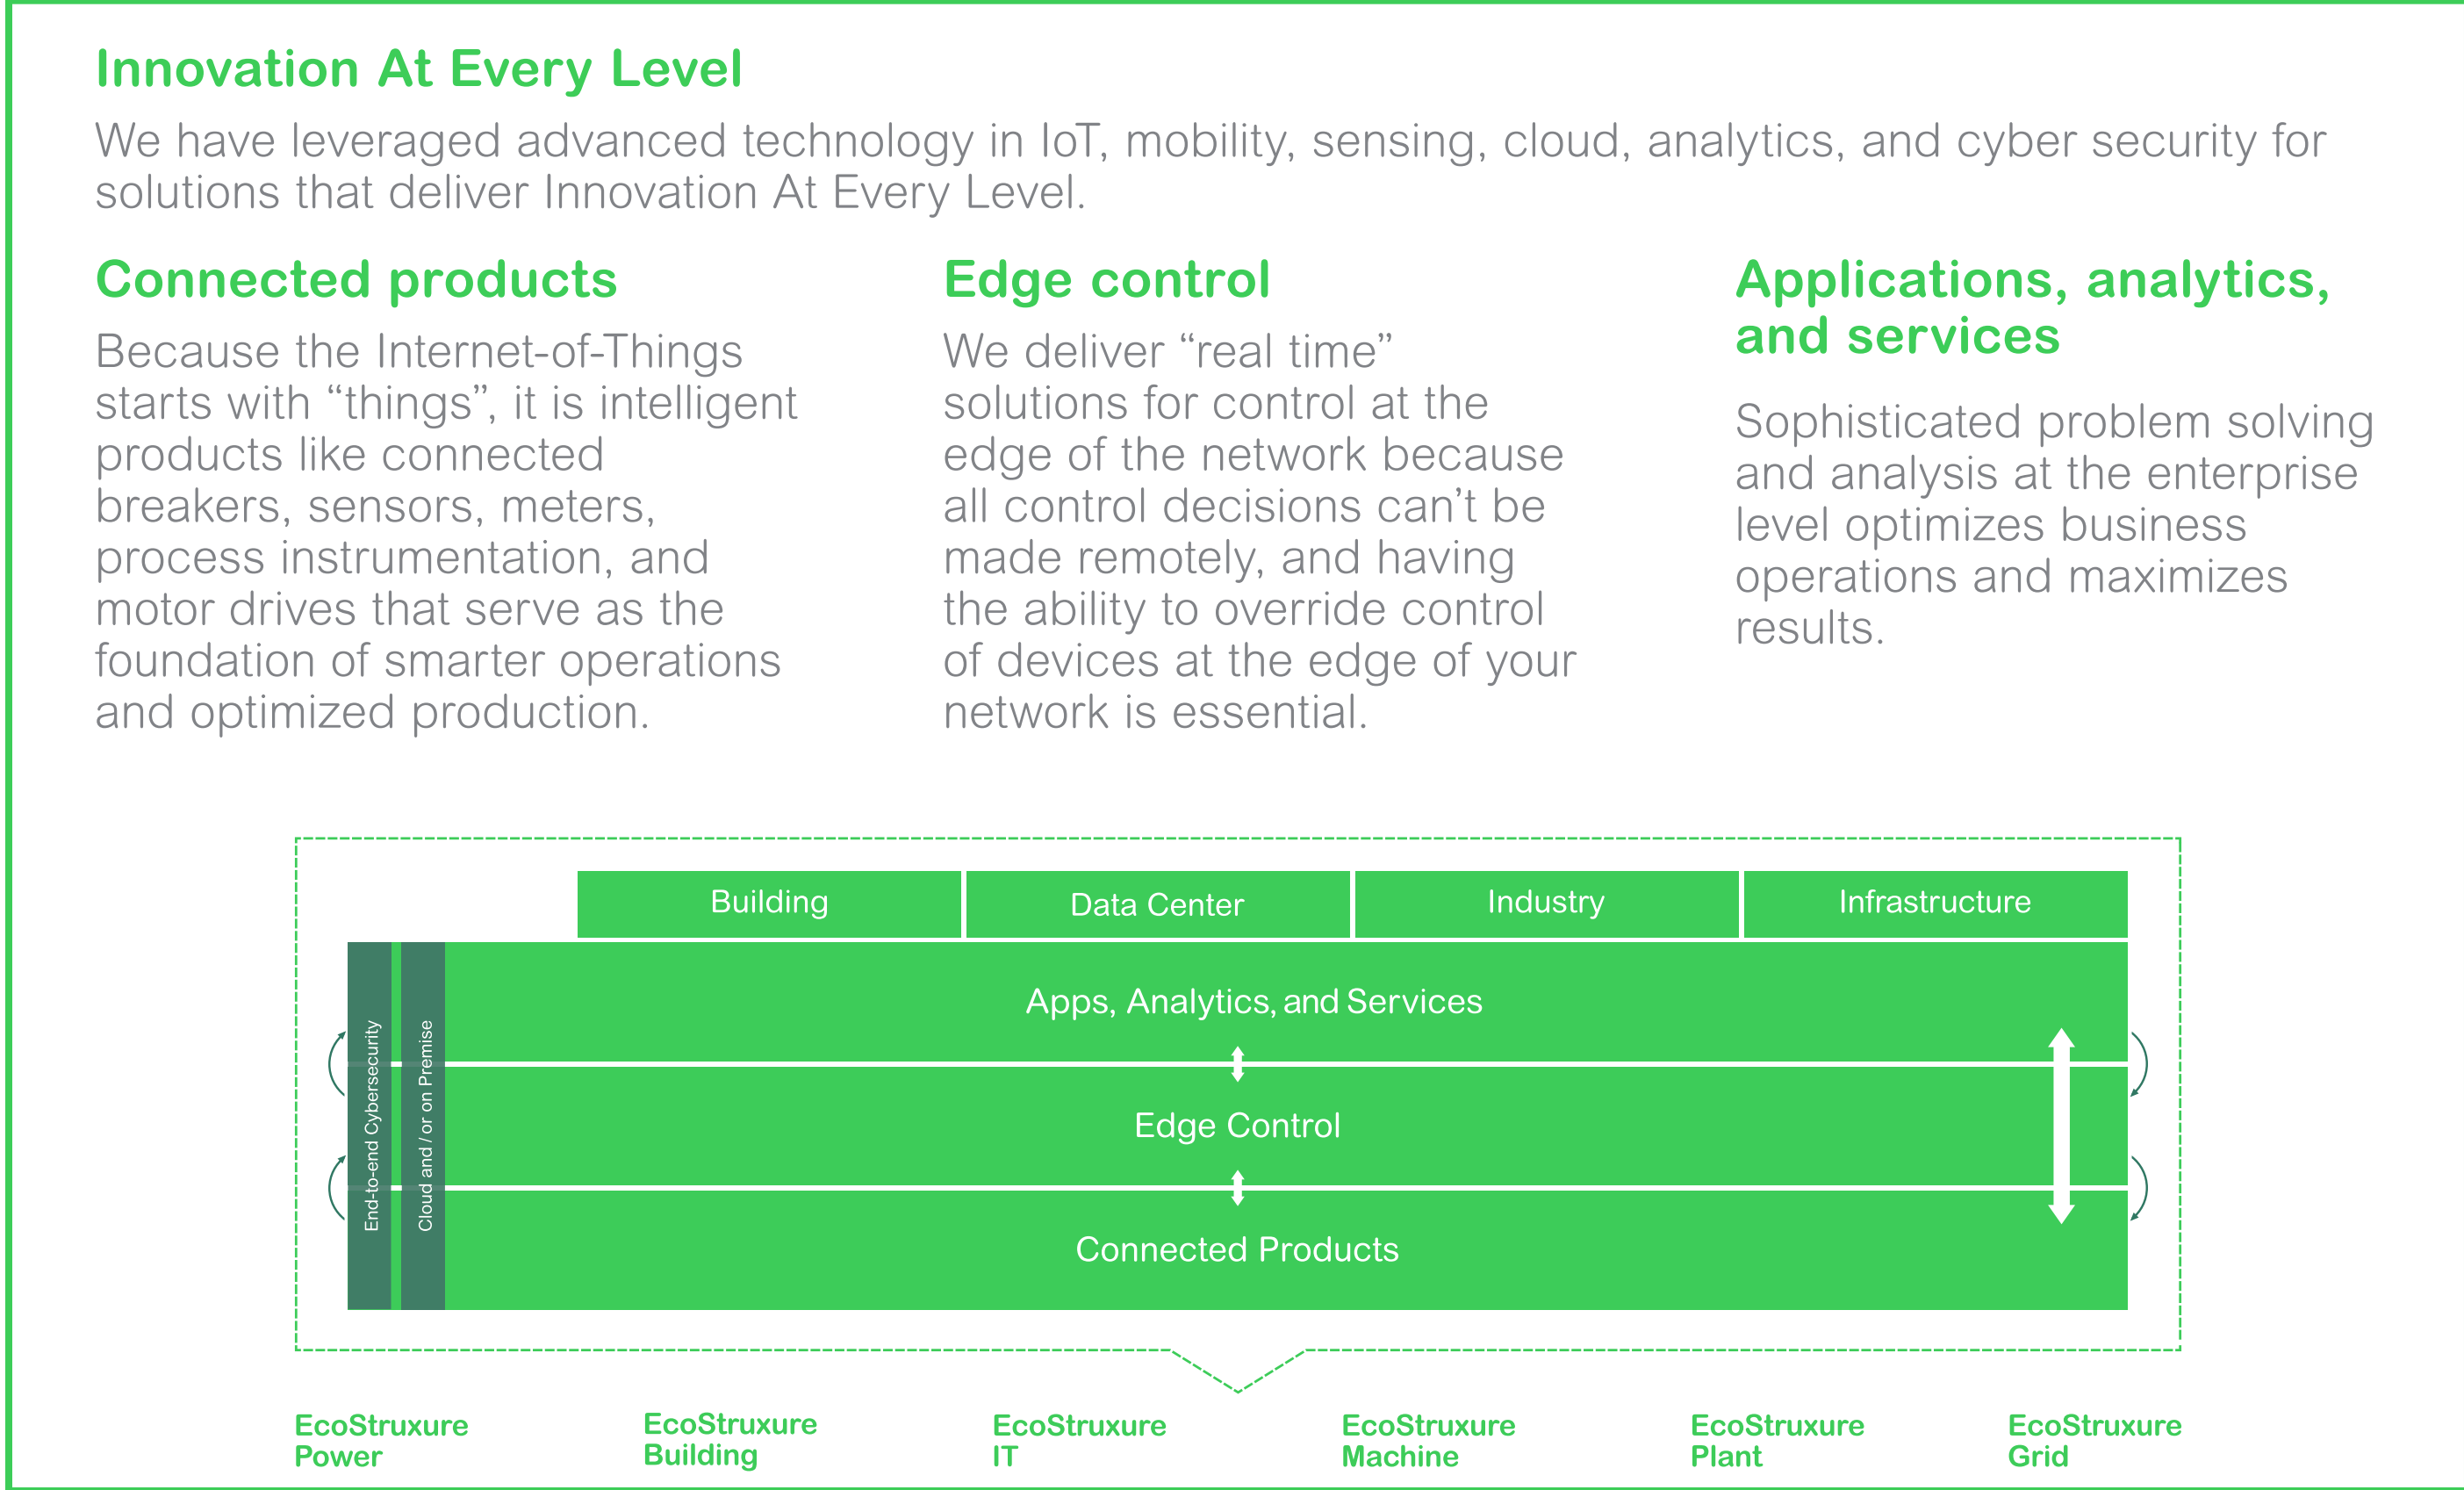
Innovation At Every Level

We have leveraged advanced technology in IoT, mobility, sensing, cloud, analytics, and cyber security for solutions that deliver Innovation At Every Level.

Connected products

Because the Internet-of-Things starts with “things”, it is intelligent products like connected breakers, sensors, meters, process instrumentation, and motor drives that serve as the foundation of smarter operations and optimized production.

Edge control

We deliver “real time” solutions for control at the edge of the network because all control decisions can’t be made remotely, and having the ability to override control of devices at the edge of your network is essential.

Applications, analytics, and services

Sophisticated problem solving and analysis at the enterprise level optimizes business operations and maximizes results.

Building

Data Center

Industry

Infrastructure

End-to-end Cybersecurity

Cloud and / or on Premise

Apps, Analytics, and Services

Edge Control

Connected Products

EcoStruxure Power

EcoStruxure Building

EcoStruxure IT

EcoStruxure Machine

EcoStruxure Plant

EcoStruxure Grid